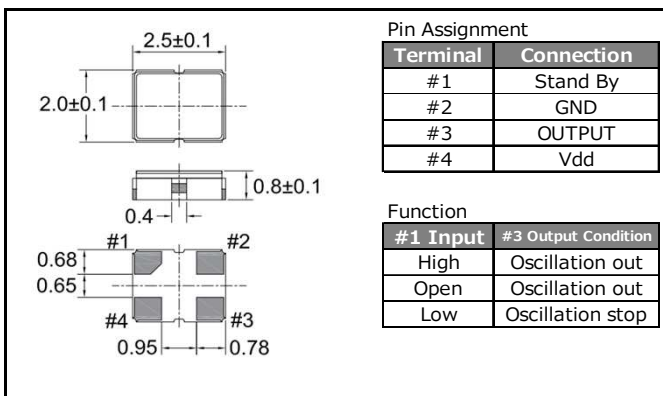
2.5±0.1

2.0±0.1

0.8±0.1

0.4

#1 #2

0.68

0.65

#4 #3

0.95 0.78

Pin Assignment

| Terminal | Connection |
|---|---|
| #1 | Stand By |
| #2 | GND |
| #3 | OUTPUT |
| #4 | Vdd |

Function

| #1 Input | #3 Output Condition |
|---|---|
| High | Oscillation out |
| Open | Oscillation out |
| Low | Oscillation stop |